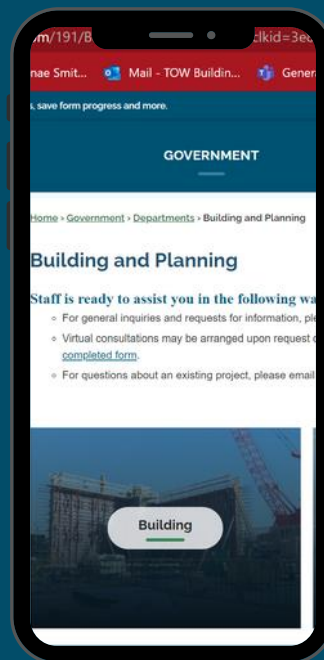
m/191/B clkid=3ea

nae Smit... Mail - TOW Buildin... Gener

s, save form progress and more.

GOVERNMENT

Home › Government › Departments › Building and Planning

Building and Planning

Staff is ready to assist you in the following wa

- For general inquiries and requests for information, ple
- Virtual consultations may be arranged upon request c completed form.
- For questions about an existing project, please email

Building